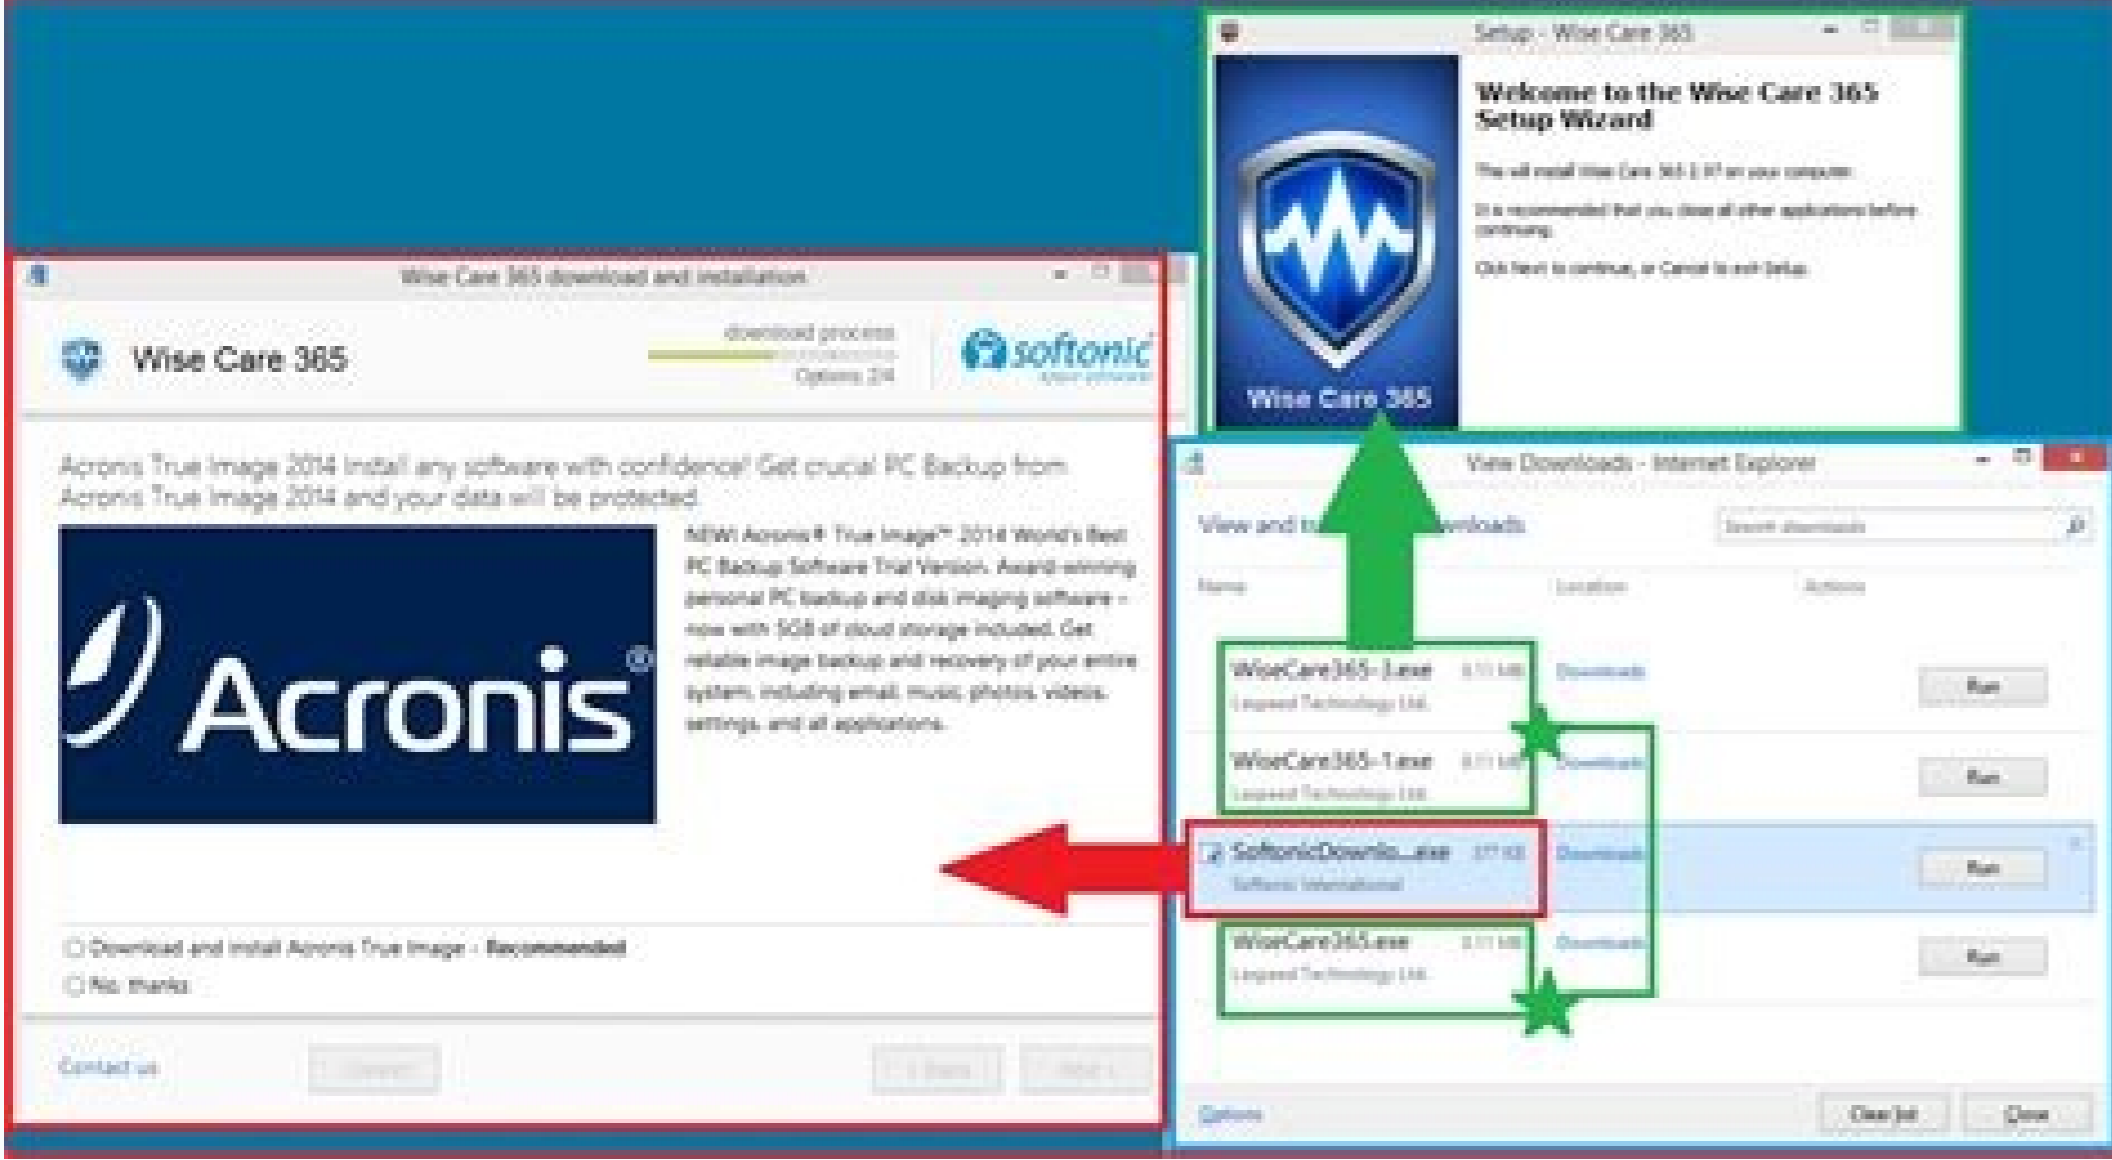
Setup - Wise Care 365

Welcome to the Wise Care 365 Setup Wizard

This will install Wise Care 365 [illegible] on your computer.

It is recommended that you close all other applications before continuing.

Click Next to continue, or Cancel to exit Setup.

Wise Care 365

Wise Care 365 download and installation

Wise Care 365

download process

Options 2/4

softonic

Acronis True Image 2014 Install any software with confidence! Get crucial PC Backup from Acronis True Image 2014 and your data will be protected

Acronis®

NEW! Acronis® True Image™ 2014 World's Best PC Backup Software Trial Version. Award-winning personal PC backup and disk imaging software - now with 5GB of cloud storage included. Get reliable image backup and recovery of your entire system, including email, music, photos, videos, settings, and all applications.

Download and install Acronis True Image - Recommended

No, thanks

Contact us

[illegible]

< Back

Next >

View Downloads - Internet Explorer

View and track your downloads

Search downloads

Name

Location

Actions

WiseCare365-2.exe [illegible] MB
Lespeed Technology Ltd.
Downloads
Run

WiseCare365-1.exe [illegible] MB
Lespeed Technology Ltd.
Downloads
Run

SoftonicDownlo...exe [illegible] KB
Softonic International
Downloads
Run

WiseCare365.exe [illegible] MB
Lespeed Technology Ltd.
Downloads
Run

Options

Clear list

Close